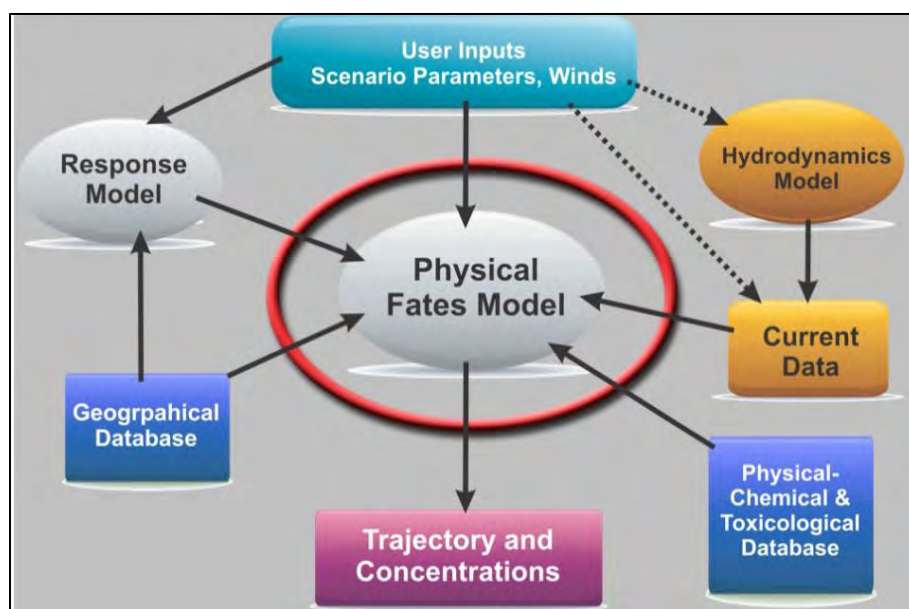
User Inputs
Scenario Parameters, Winds

Response Model

Hydrodynamics Model

Physical Fates Model

Current Data

Geogrpahical Database

Physical-Chemical & Toxicological Database

Trajectory and Concentrations